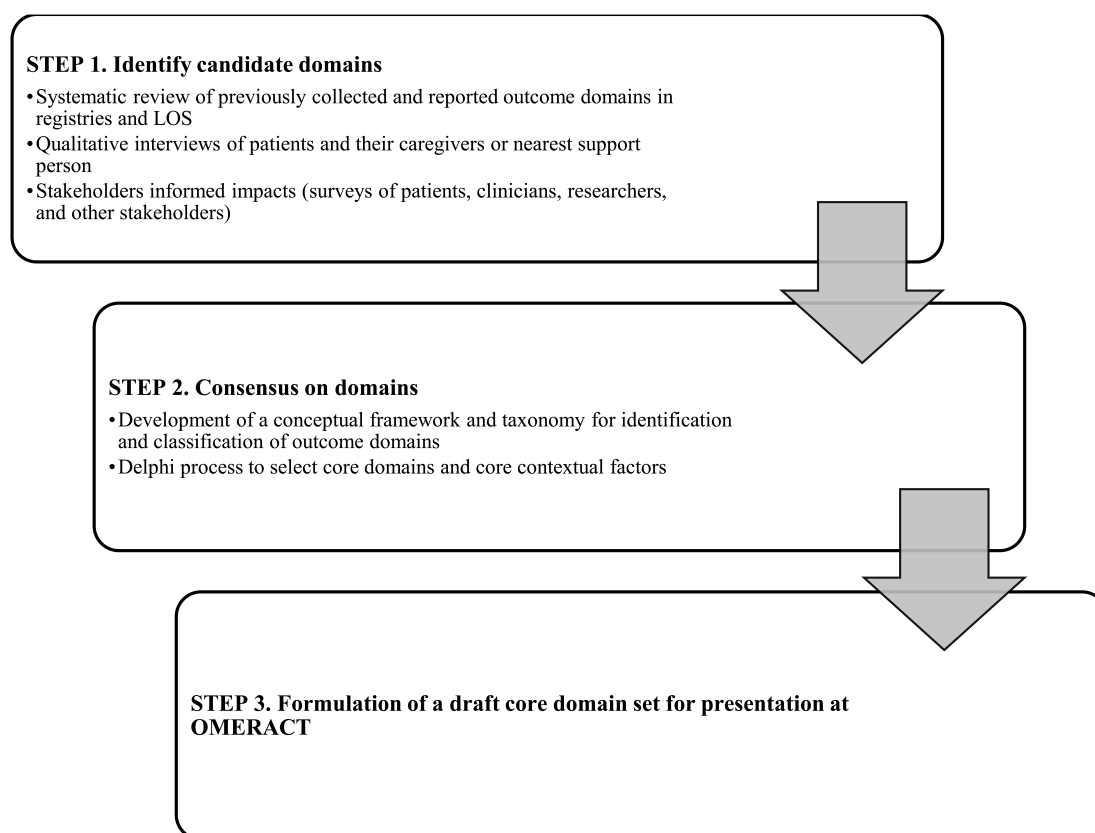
**STEP 1. Identify candidate domains**

• Systematic review of previously collected and reported outcome domains in registries and LOS
• Qualitative interviews of patients and their caregivers or nearest support person
• Stakeholders informed impacts (surveys of patients, clinicians, researchers, and other stakeholders)

**STEP 2. Consensus on domains**

• Development of a conceptual framework and taxonomy for identification and classification of outcome domains
• Delphi process to select core domains and core contextual factors

**STEP 3. Formulation of a draft core domain set for presentation at OMERACT**